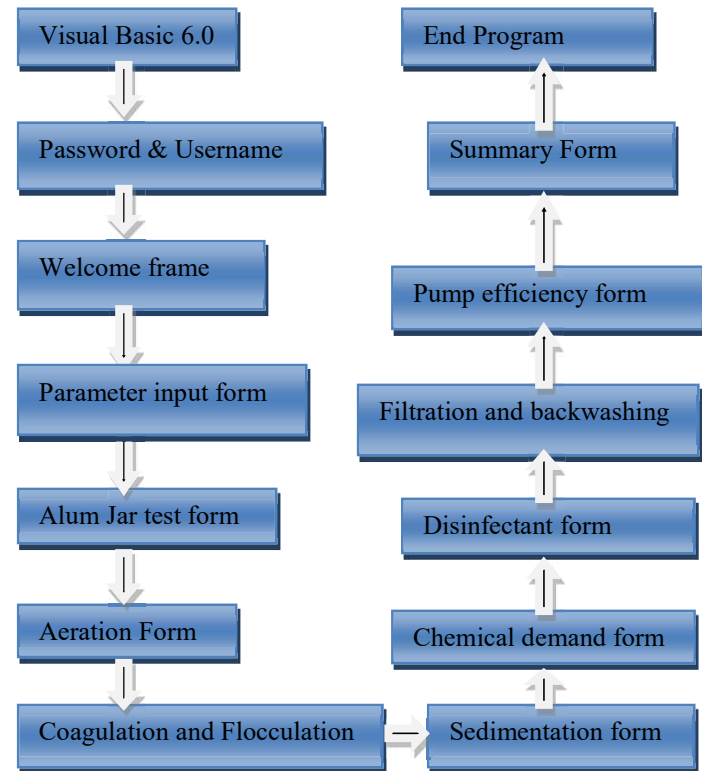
Visual Basic 6.0

Password & Username

Welcome frame

Parameter input form

Alum Jar test form

Aeration Form

Coagulation and Flocculation

Sedimentation form

Chemical demand form

Disinfectant form

Filtration and backwashing

Pump efficiency form

Summary Form

End Program